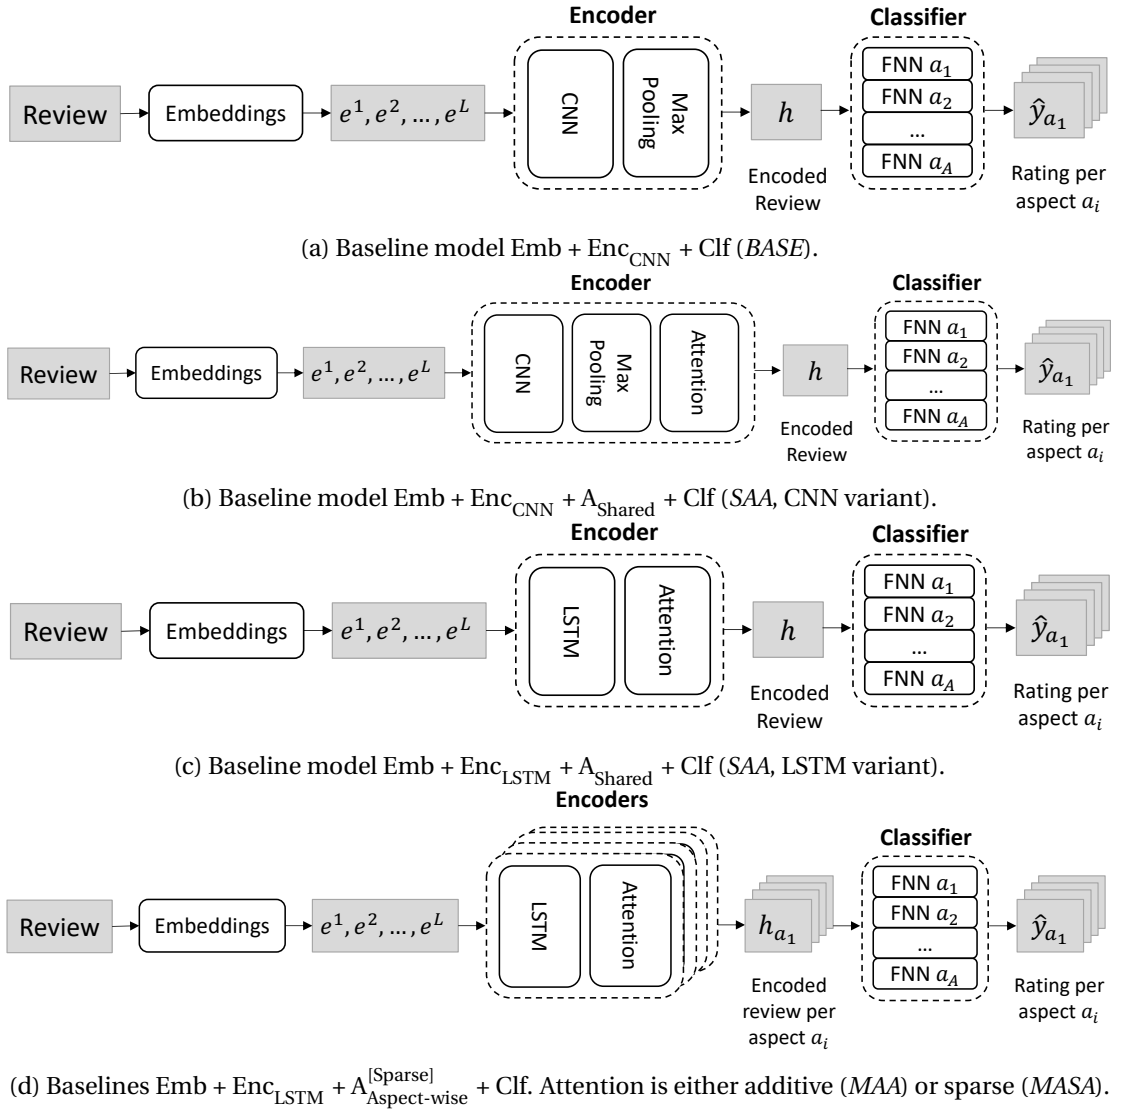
Encoder

Classifier

Review

Embeddings

$e^1, e^2, \dots, e^L$

CNN

Max Pooling

$h$

Encoded Review

FNN $a_1$

FNN $a_2$

…

FNN $a_A$

$\hat{y}_{a_1}$

Rating per aspect $a_i$

(a) Baseline model Emb + $\text{Enc}_{\text{CNN}}$ + Clf (*BASE*).

Encoder

Classifier

Review

Embeddings

$e^1, e^2, \dots, e^L$

CNN

Max Pooling

Attention

$h$

Encoded Review

FNN $a_1$

FNN $a_2$

…

FNN $a_A$

$\hat{y}_{a_1}$

Rating per aspect $a_i$

(b) Baseline model Emb + $\text{Enc}_{\text{CNN}}$ + $\text{A}_{\text{Shared}}$ + Clf (*SAA*, CNN variant).

Encoder

Classifier

Review

Embeddings

$e^1, e^2, \dots, e^L$

LSTM

Attention

$h$

Encoded Review

FNN $a_1$

FNN $a_2$

…

FNN $a_A$

$\hat{y}_{a_1}$

Rating per aspect $a_i$

(c) Baseline model Emb + $\text{Enc}_{\text{LSTM}}$ + $\text{A}_{\text{Shared}}$ + Clf (*SAA*, LSTM variant).

Encoders

Classifier

Review

Embeddings

$e^1, e^2, \dots, e^L$

LSTM

Attention

$h_{a_1}$

Encoded review per aspect $a_i$

FNN $a_1$

FNN $a_2$

…

FNN $a_A$

$\hat{y}_{a_1}$

Rating per aspect $a_i$

(d) Baselines Emb + $\text{Enc}_{\text{LSTM}}$ + $\text{A}^{\text{[Sparse]}}_{\text{Aspect-wise}}$ + Clf. Attention is either additive (*MAA*) or sparse (*MASA*).